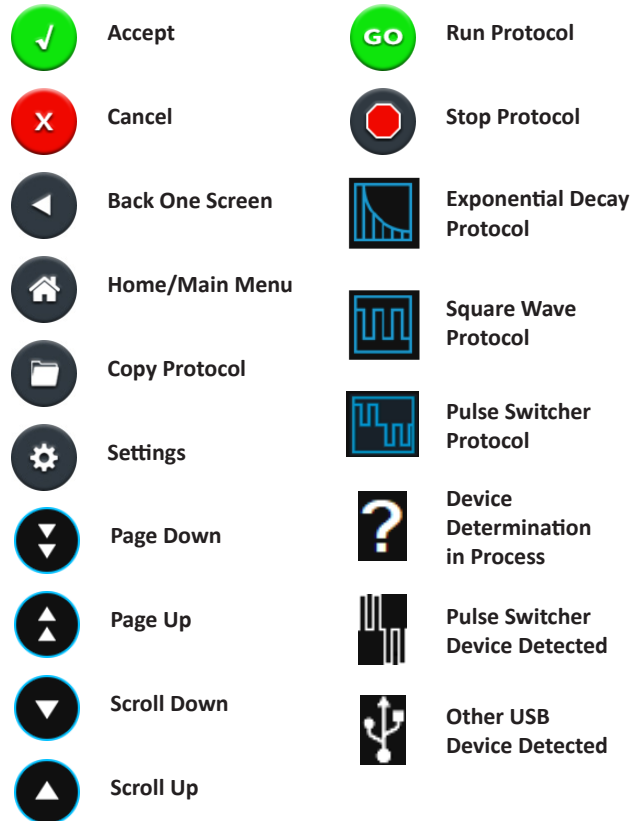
Accept

Cancel

Back One Screen

Home/Main Menu

Copy Protocol

Settings

Page Down

Page Up

Scroll Down

Scroll Up

GO

Run Protocol

Stop Protocol

Exponential Decay Protocol

Square Wave Protocol

Pulse Switcher Protocol

Device Determination in Process

Pulse Switcher Device Detected

Other USB Device Detected